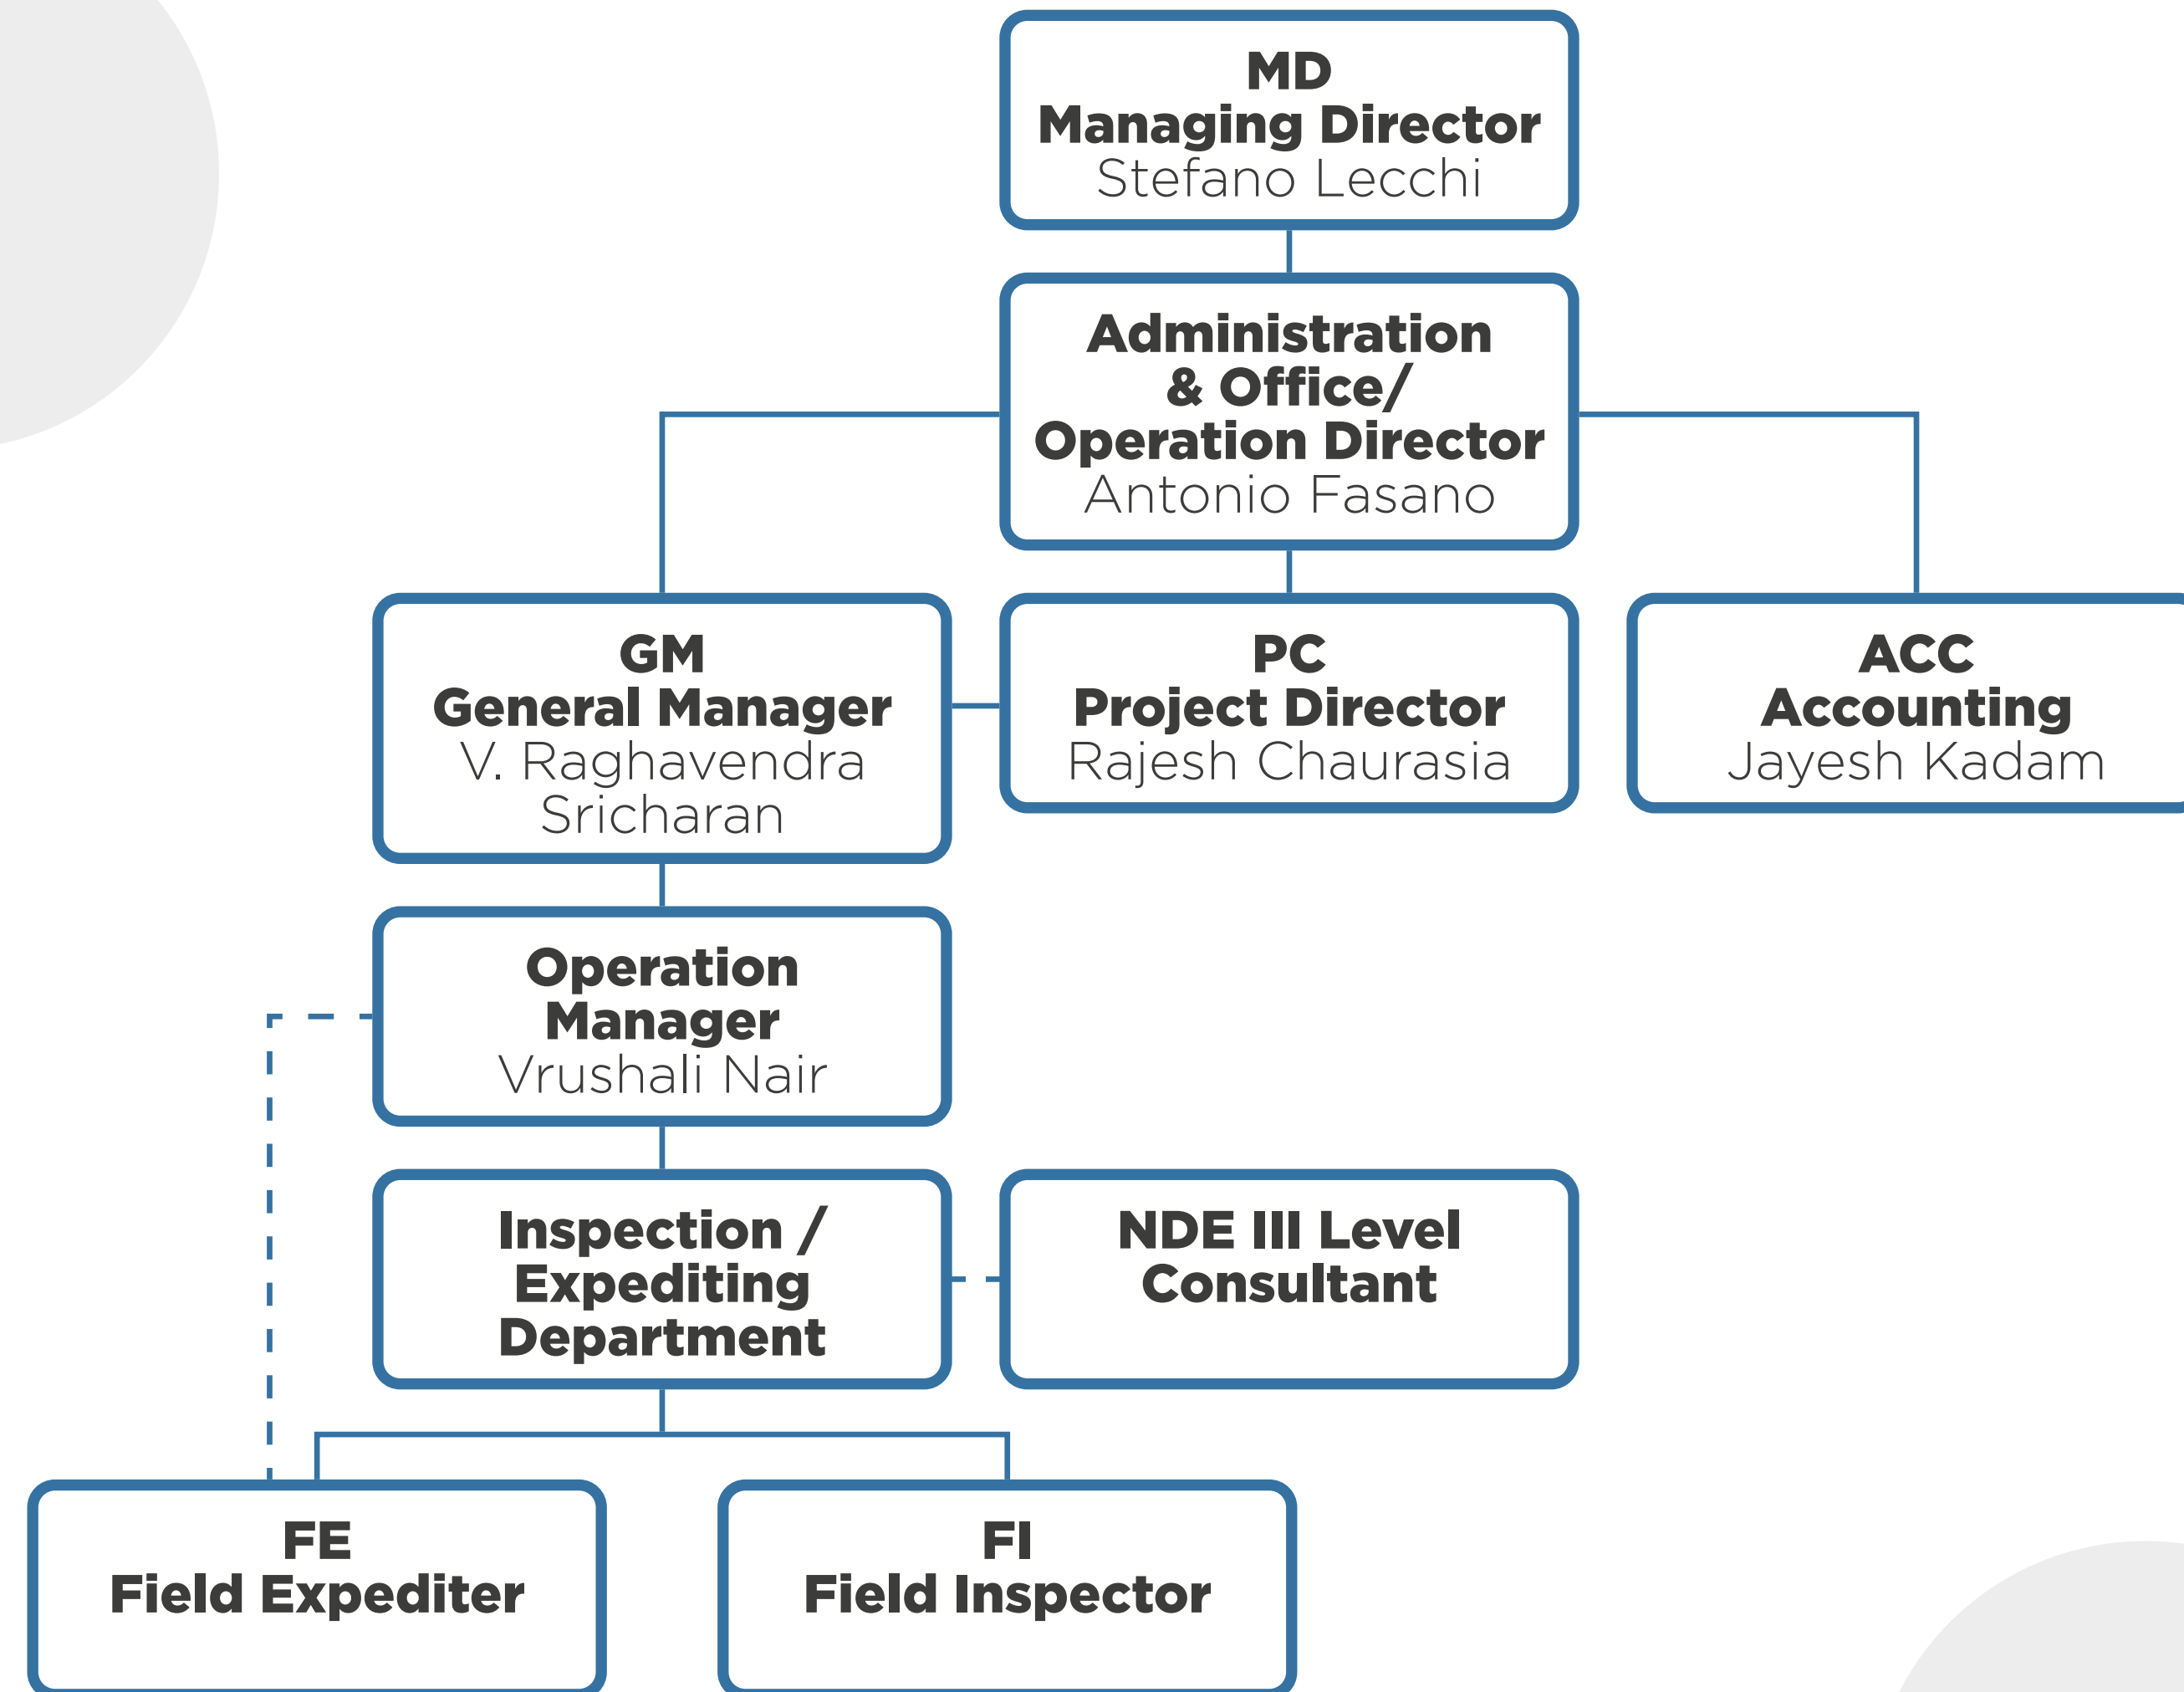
MD
Managing Director
Stefano Lecchi

Administration & Office/ Operation Director
Antonio Fasano

GM
General Manager
V. Raghavendra Sricharan

PC
Project Director
Rajesh Chaurasia

ACC
Accounting
Jayesh Kadam

Operation Manager
Vrushali Nair

Inspection / Expediting Department

NDE III Level Consultant

FE
Field Expediter

FI
Field Inspector